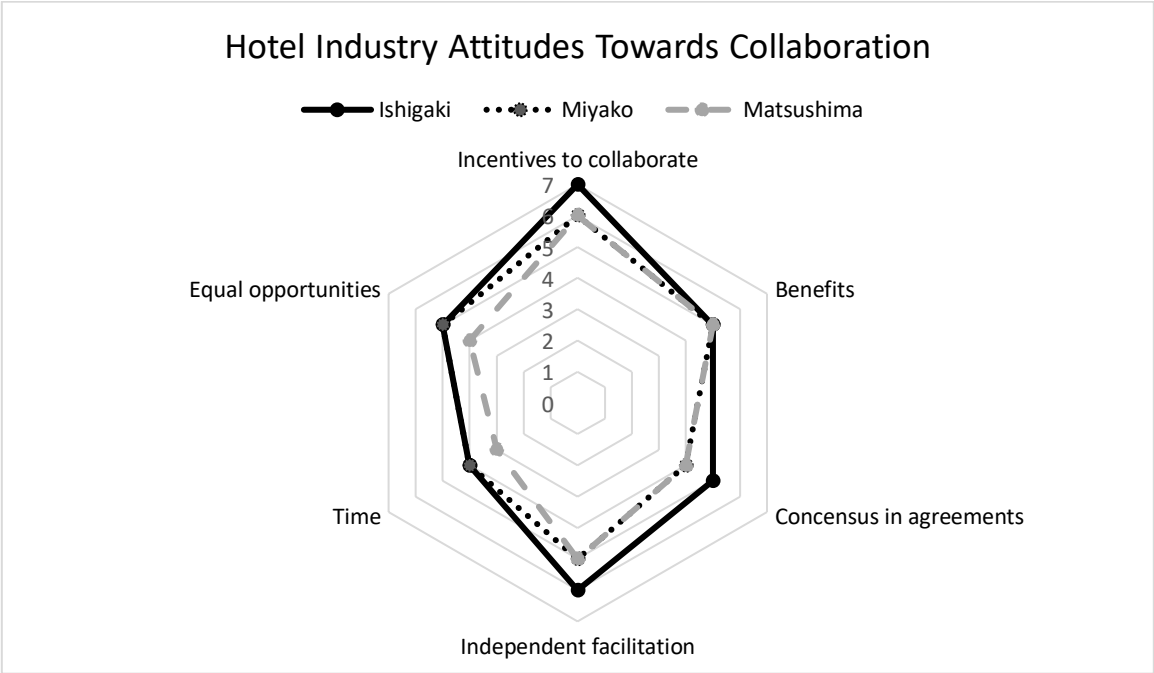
Hotel Industry Attitudes Towards Collaboration

Ishigaki Miyako Matsushima

Incentives to collaborate

7
6
5
4
3
2
1
0

Benefits

Concensus in agreements

Independent facilitation

Time

Equal opportunities